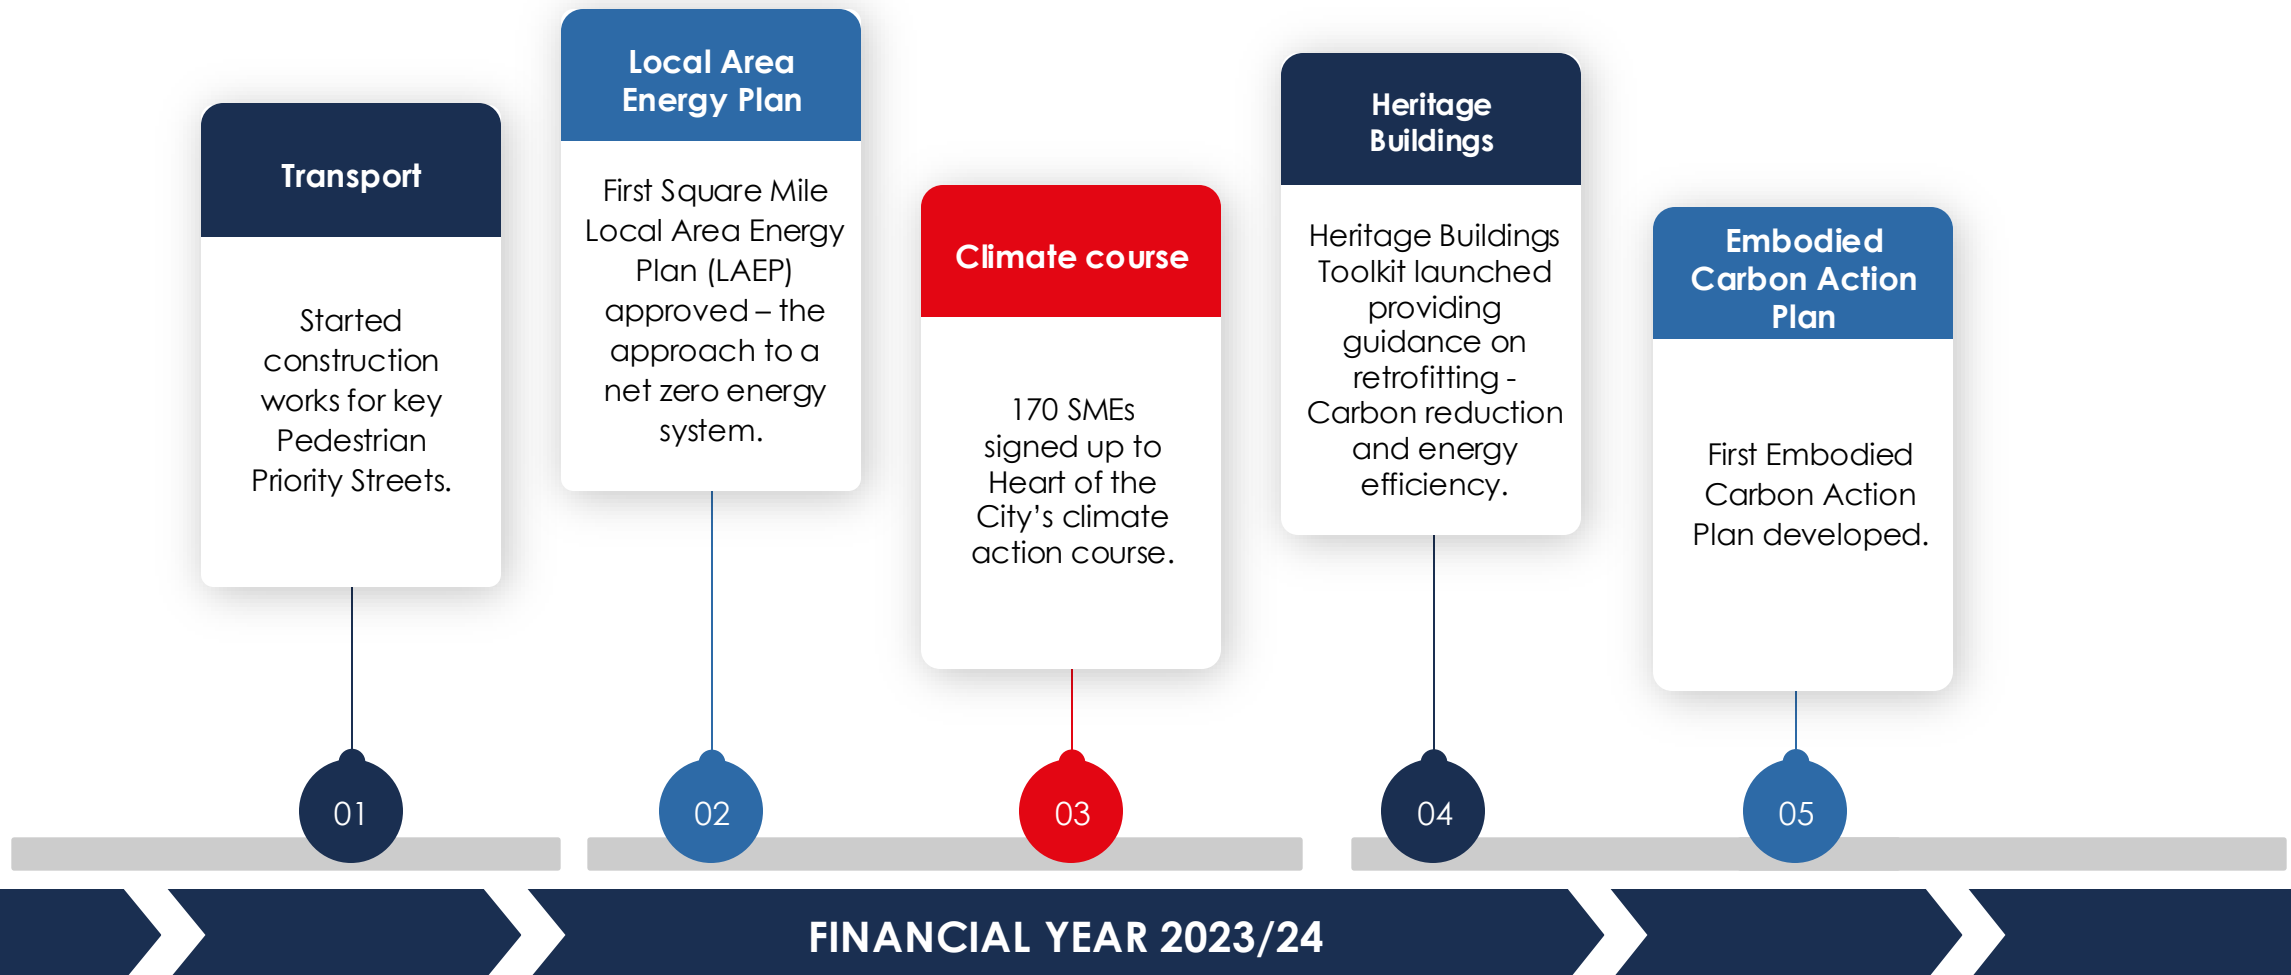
Transport

Started construction works for key Pedestrian Priority Streets.

Local Area Energy Plan

First Square Mile Local Area Energy Plan (LAEP) approved – the approach to a net zero energy system.

Climate course

170 SMEs signed up to Heart of the City's climate action course.

Heritage Buildings

Heritage Buildings Toolkit launched providing guidance on retrofitting - Carbon reduction and energy efficiency.

Embodied Carbon Action Plan

First Embodied Carbon Action Plan developed.

01

02

03

04

05

FINANCIAL YEAR 2023/24